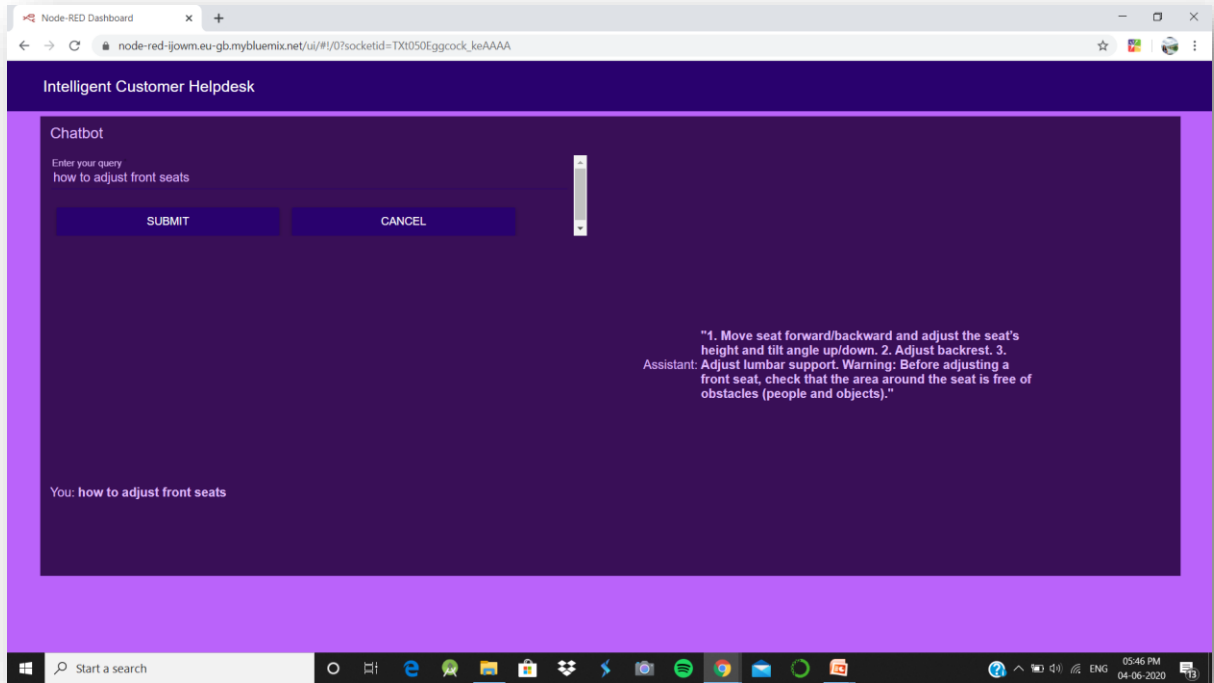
Node-RED Dashboard ×
node-red-ijowm.eu-gb.mybluemix.net/ui/#!/0?socketid=TXt050Eggcock_keAAAA

Intelligent Customer Helpdesk

Chatbot

Enter your query
how to adjust front seats

SUBMIT

CANCEL

Assistant: "1. Move seat forward/backward and adjust the seat's height and tilt angle up/down. 2. Adjust backrest. 3. Adjust lumbar support. Warning: Before adjusting a front seat, check that the area around the seat is free of obstacles (people and objects)."

You: how to adjust front seats

Start a search

ENG 05:46 PM 04-06-2020

13